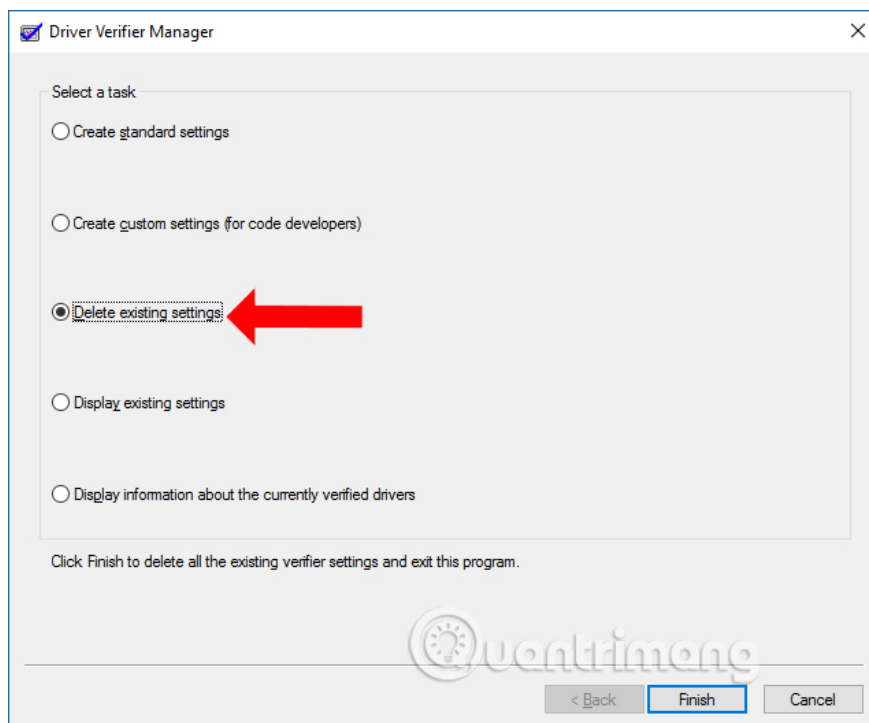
Driver Verifier Manager

Select a task

Create standard settings

Create custom settings (for code developers)

Delete existing settings

Display existing settings

Display information about the currently verified drivers

Click Finish to delete all the existing verifier settings and exit this program.

Quantrimang

< Back

Finish

Cancel